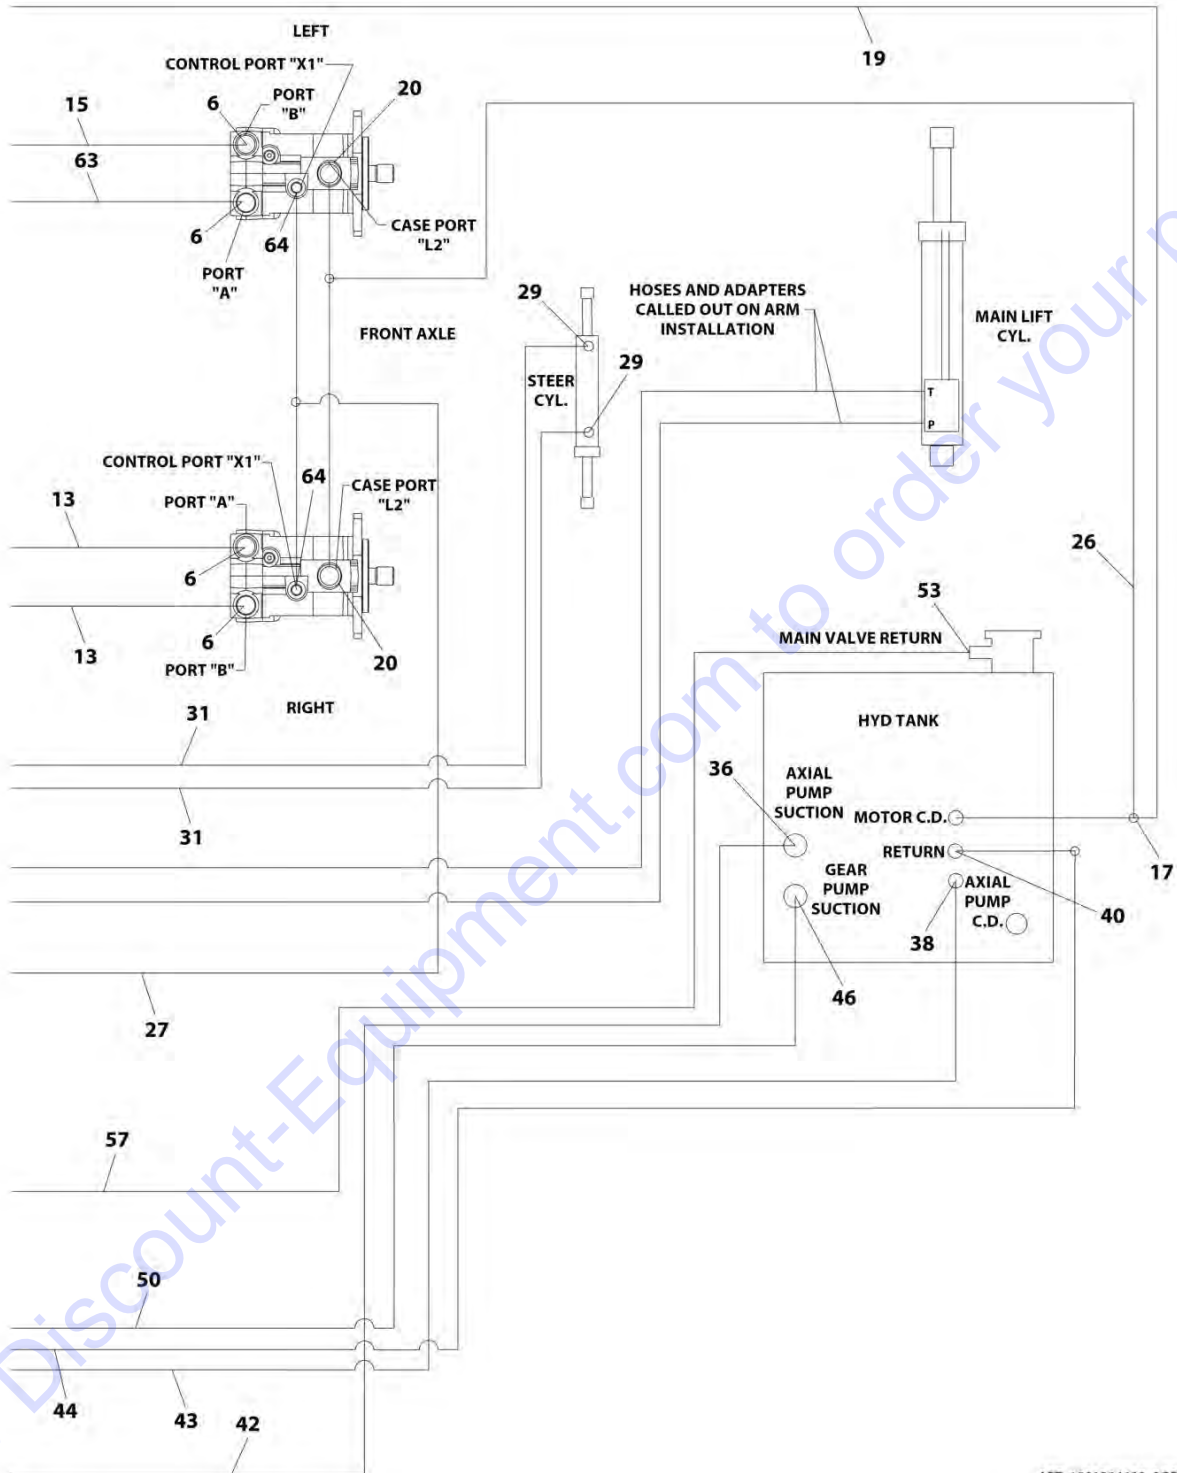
LEFT
CONTROL PORT "X1"
19
15
6
PORT "B"
20
63
6
64
CASE PORT "L2"
PORT "A"
29
HOSES AND ADAPTERS CALLED OUT ON ARM INSTALLATION
MAIN LIFT CYL.
FRONT AXLE
29
STEER CYL.
T
P
CONTROL PORT "X1"
64
CASE PORT "L2"
13
PORT "A"
26
6
53
13
6
PORT "B"
20
MAIN VALVE RETURN
31
RIGHT
HYD TANK
36
AXIAL PUMP SUCTION
MOTOR C.D.
31
RETURN
17
GEAR PUMP SUCTION
AXIAL PUMP C.D.
40
38
46
27
57
50
44
43
42